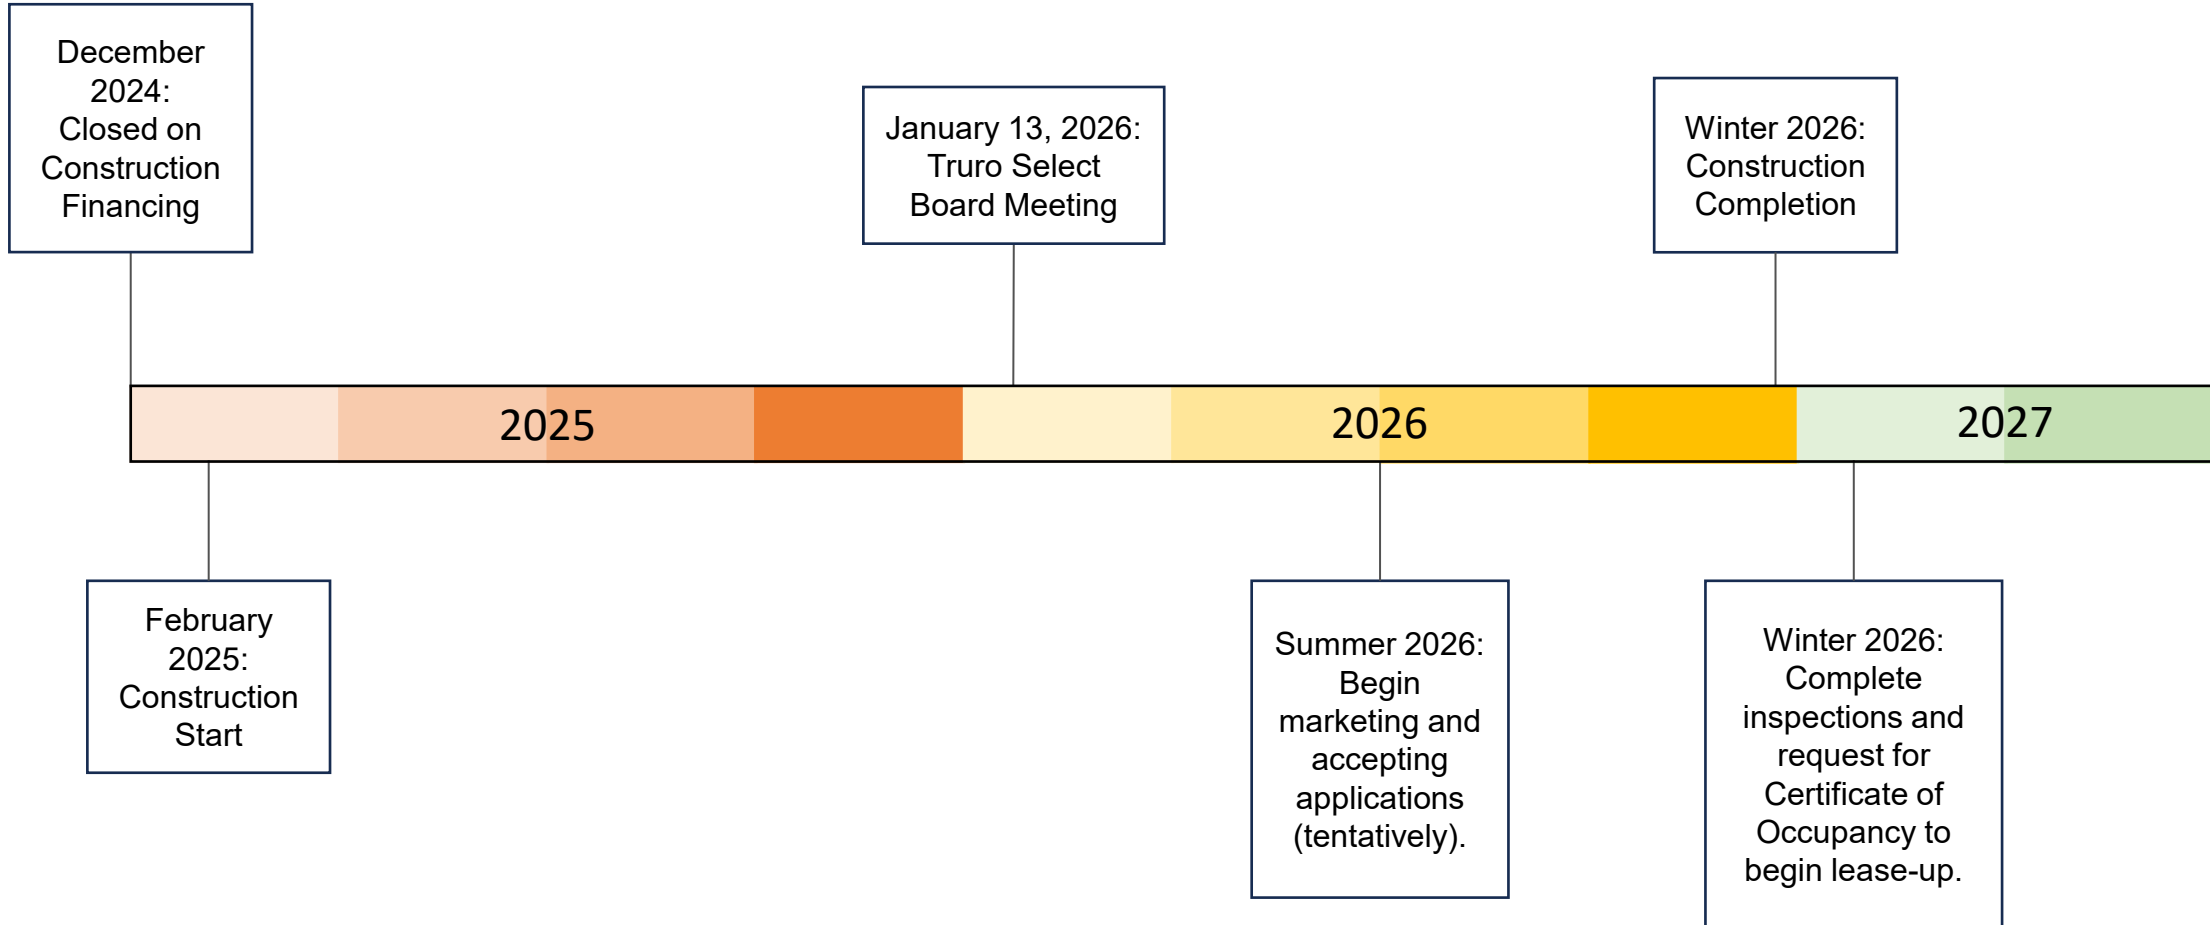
December 2024: Closed on Construction Financing

January 13, 2026: Truro Select Board Meeting

Winter 2026: Construction Completion

2025

2026

2027

February 2025: Construction Start

Summer 2026: Begin marketing and accepting applications (tentatively).

Winter 2026: Complete inspections and request for Certificate of Occupancy to begin lease-up.